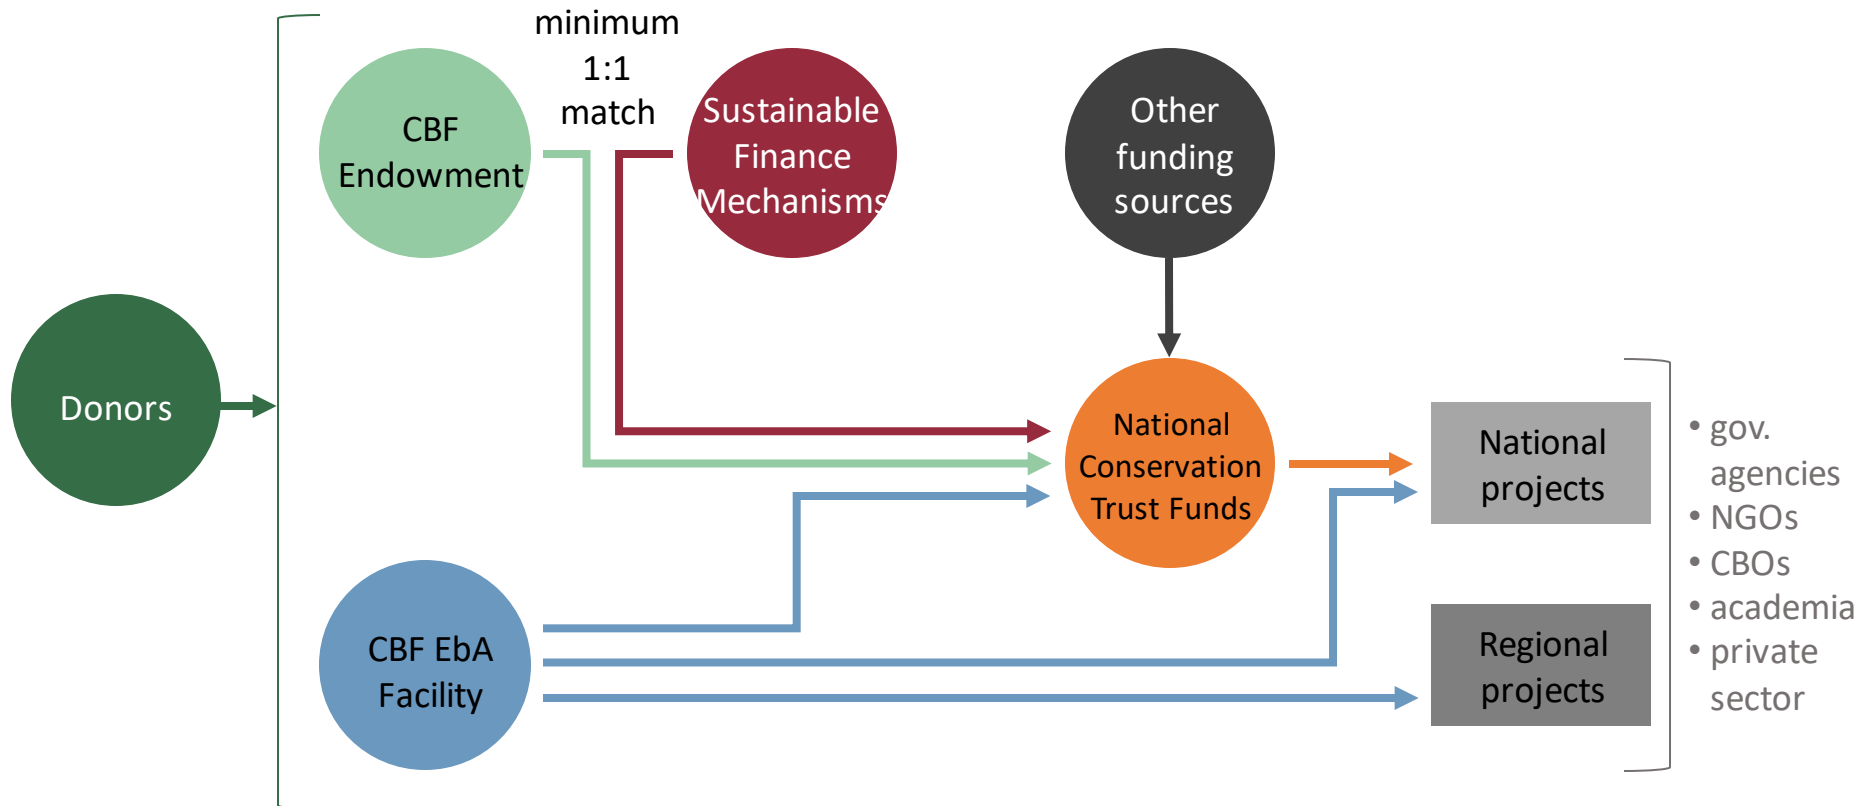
minimum 1:1 match

CBF Endowment

Sustainable Finance Mechanisms

Other funding sources

Donors

National Conservation Trust Funds

National projects

Regional projects

CBF EbA Facility

• gov. agencies
• NGOs
• CBOs
• academia
• private sector